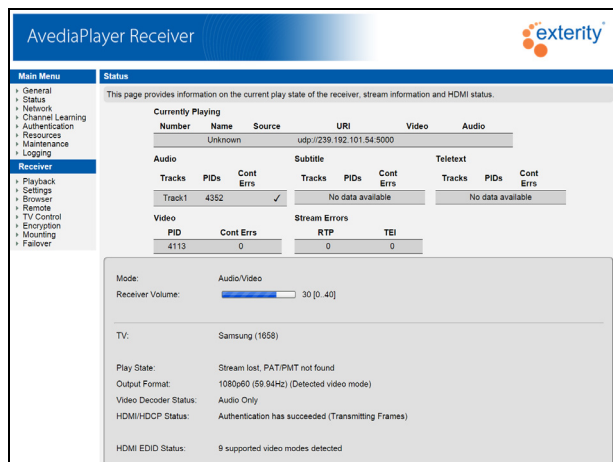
AvediaPlayer Receiver

exterity

Main Menu
General
Status
Network
Channel Learning
Authentication
Resources
Maintenance
Logging

Receiver
Playback
Settings
Browser
Remote
TV Control
Encryption
Mounting
Failover

Status

This page provides information on the current play state of the receiver, stream information and HDMI status.

Currently Playing

| Number | Name | Source | URI | Video | Audio |
|---|---|---|---|---|---|
| | Unknown | | udp://239.192.101.54:5000 | | |

Audio

| Tracks | PIDs | Cont Errs |
|---|---|---|
| Track1 | 4352 | ✓ |

Subtitle

| Tracks | PIDs | Cont Errs |
|---|---|---|
| No data available | | |

Teletext

| Tracks | PIDs | Cont Errs |
|---|---|---|
| No data available | | |

Video

| PID | Cont Errs |
|---|---|
| 4113 | 0 |

Stream Errors

| RTP | TEI |
|---|---|
| 0 | 0 |

Mode: Audio/Video
Receiver Volume: 30 [0..40]

TV: Samsung (1658)

Play State: Stream lost, PAT/PMT not found
Output Format: 1080p60 (59.94Hz) (Detected video mode)
Video Decoder Status: Audio Only
HDMI/HDCP Status: Authentication has succeeded (Transmitting Frames)

HDMI EDID Status: 9 supported video modes detected